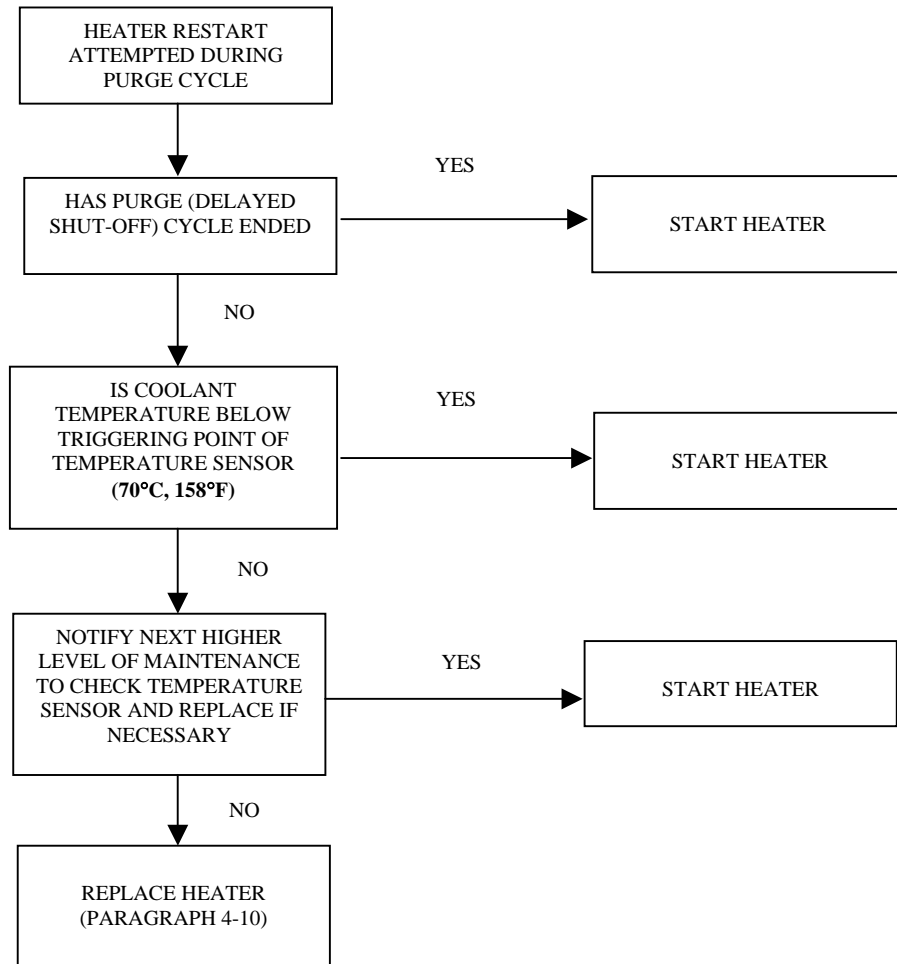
HEATER RESTART ATTEMPTED DURING PURGE CYCLE

HAS PURGE (DELAYED SHUT-OFF) CYCLE ENDED

YES

START HEATER

NO

IS COOLANT TEMPERATURE BELOW TRIGGERING POINT OF TEMPERATURE SENSOR (70°C, 158°F)

YES

START HEATER

NO

NOTIFY NEXT HIGHER LEVEL OF MAINTENANCE TO CHECK TEMPERATURE SENSOR AND REPLACE IF NECESSARY

YES

START HEATER

NO

REPLACE HEATER (PARAGRAPH 4-10)